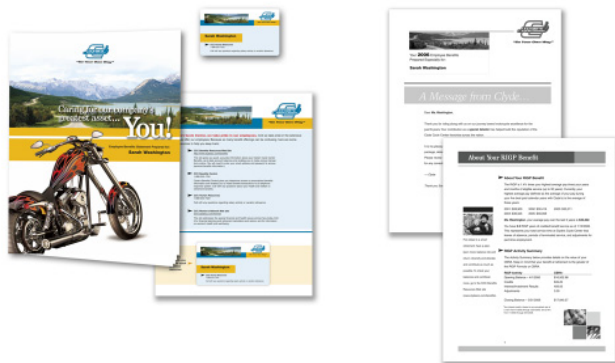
"The Clear Choice"

Caring for our company's greatest asset... You!

Sarah Washington

"The Clear Choice"

Your 2008 Employee Benefits Prepared Especially for:

Sarah Washington

A Message from Clyde

Dear Ms. Washington

About Your KIGP Benefit

KIGP Activity Summary